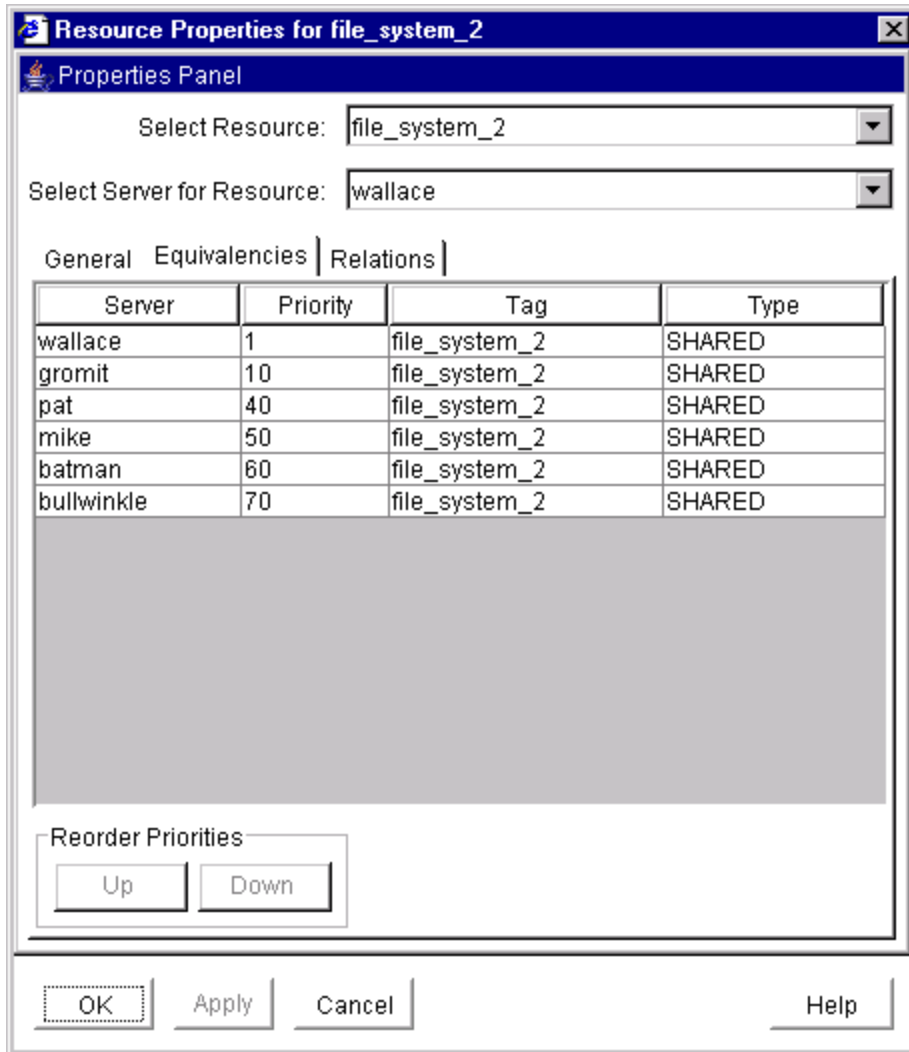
Resource Properties for file_system_2

Properties Panel

Select Resource: file_system_2

Select Server for Resource: wallace

General Equivalencies Relations

| Server | Priority | Tag | Type |
|---|---|---|---|
| wallace | 1 | file_system_2 | SHARED |
| gromit | 10 | file_system_2 | SHARED |
| pat | 40 | file_system_2 | SHARED |
| mike | 50 | file_system_2 | SHARED |
| batman | 60 | file_system_2 | SHARED |
| bullwinkle | 70 | file_system_2 | SHARED |

Reorder Priorities

Up Down

OK Apply Cancel Help